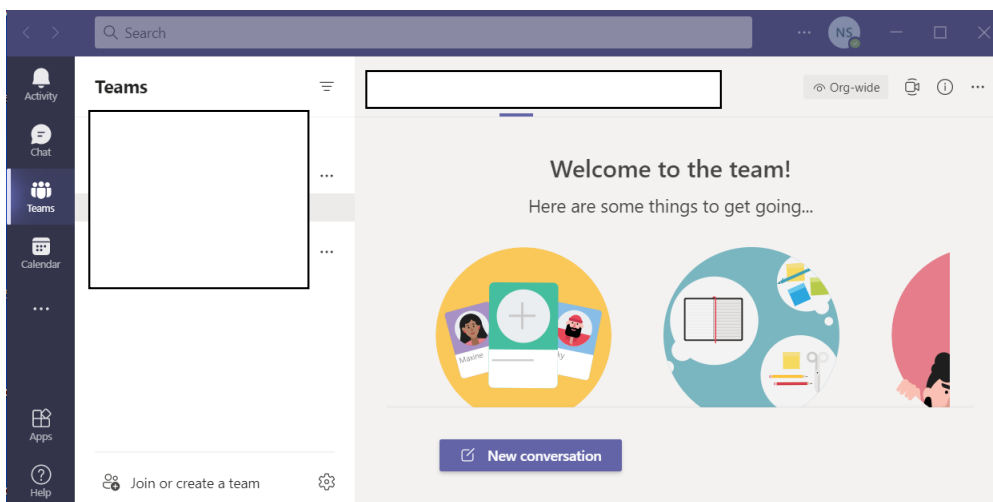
Search

NS

Activity

Chat

Teams

Calendar

...

Apps

Help

Teams

...

...

Join or create a team

Org-wide

...

Welcome to the team!

Here are some things to get going...

Maxine

ly

New conversation